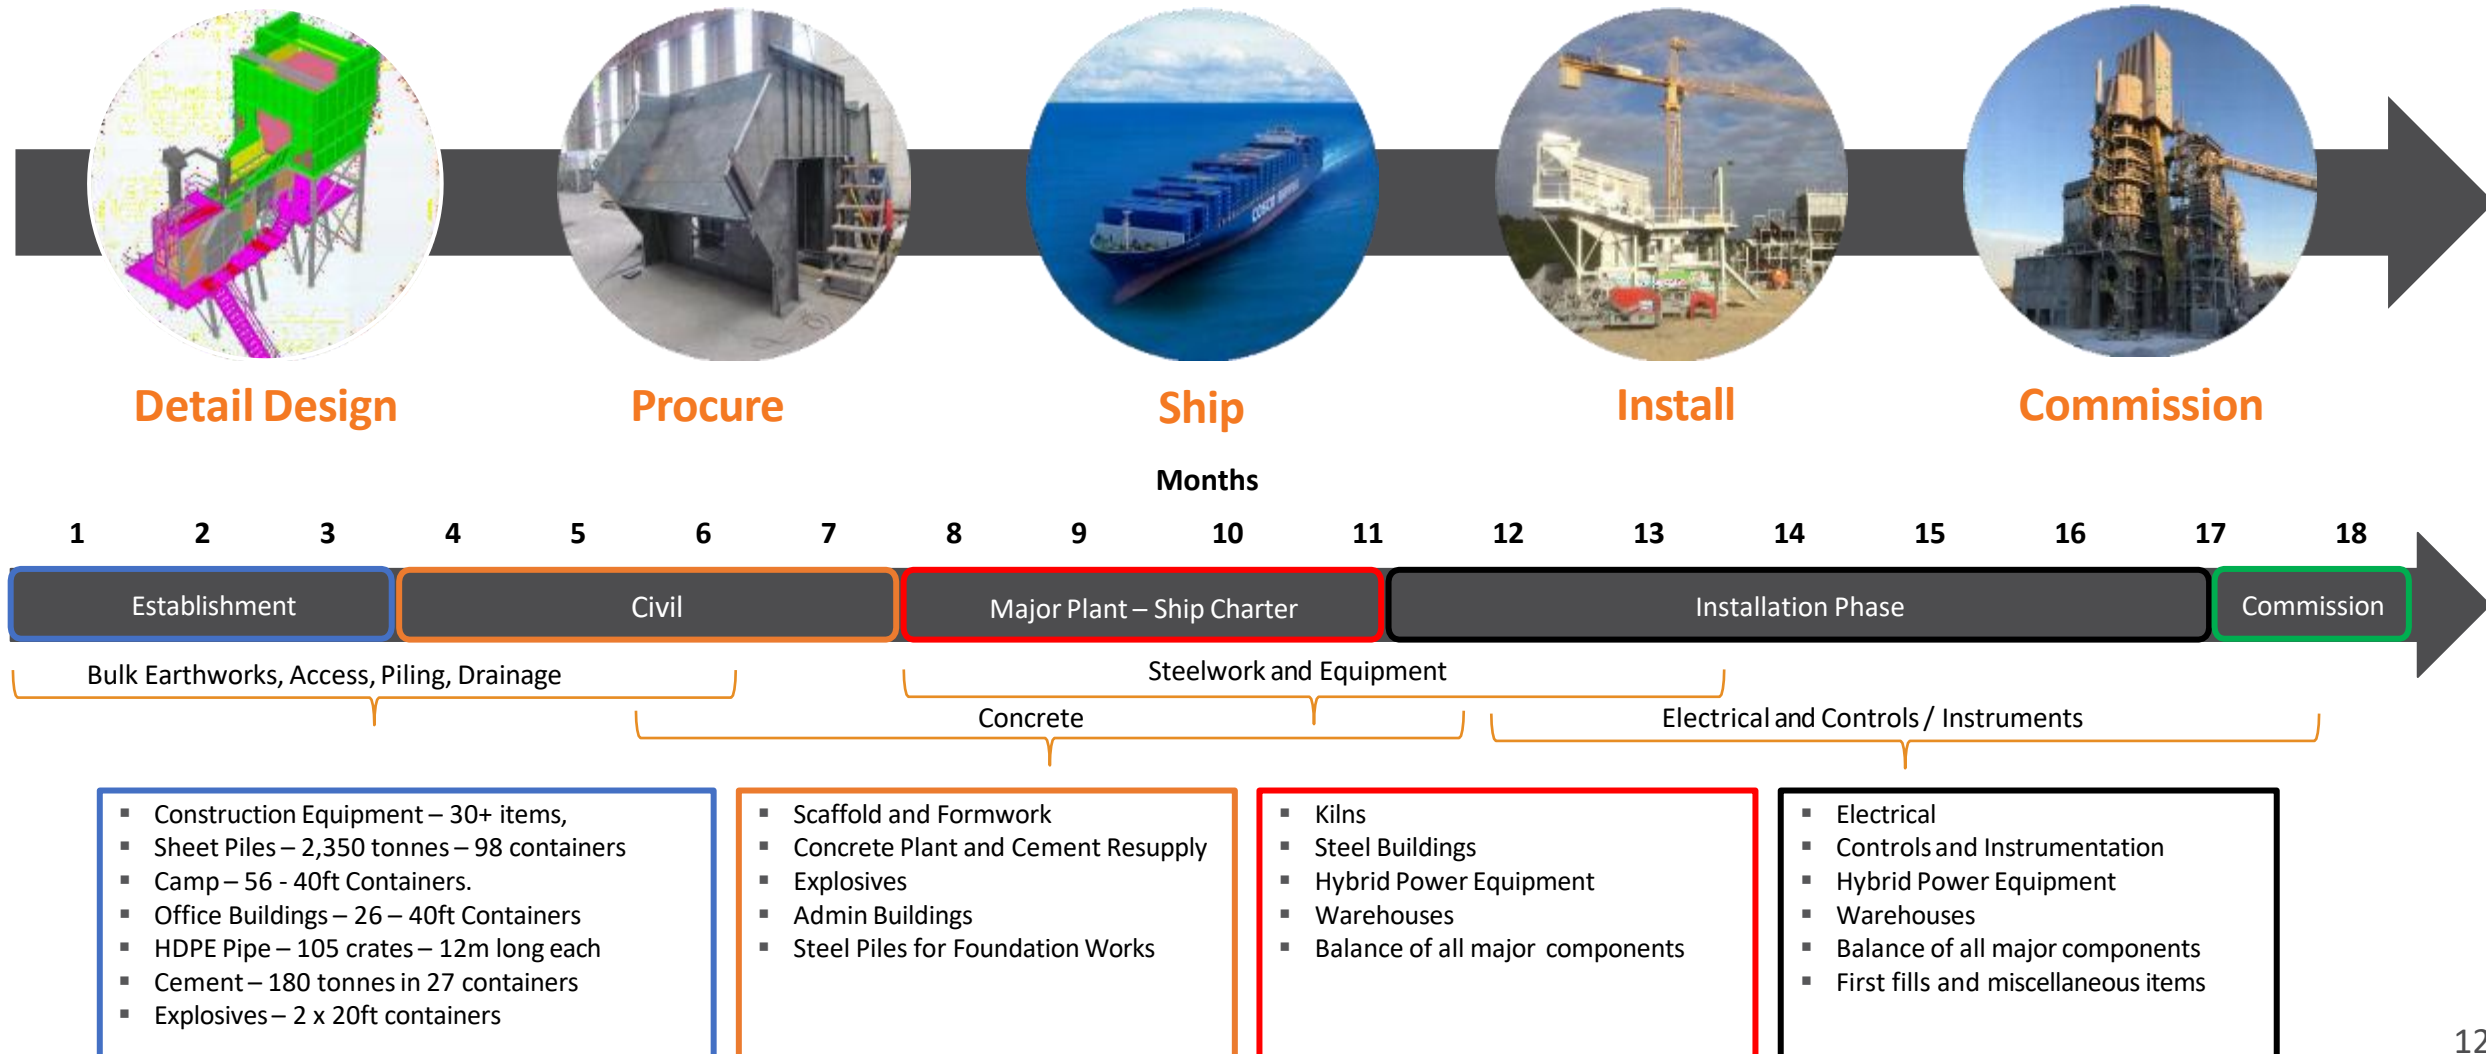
Detail Design

Procure

Ship

Install

Commission

Months

1 2 3 4 5 6 7 8 9 10 11 12 13 14 15 16 17 18

Establishment

Civil

Major Plant – Ship Charter

Installation Phase

Commission

Bulk Earthworks, Access, Piling, Drainage

Steelwork and Equipment

Concrete

Electrical and Controls / Instruments

- Construction Equipment – 30+ items,
- Sheet Piles – 2,350 tonnes – 98 containers
- Camp – 56 - 40ft Containers.
- Office Buildings – 26 – 40ft Containers
- HDPE Pipe – 105 crates – 12m long each
- Cement – 180 tonnes in 27 containers
- Explosives – 2 x 20ft containers

- Scaffold and Formwork
- Concrete Plant and Cement Resupply
- Explosives
- Admin Buildings
- Steel Piles for Foundation Works

- Kilns
- Steel Buildings
- Hybrid Power Equipment
- Warehouses
- Balance of all major components

- Electrical
- Controls and Instrumentation
- Hybrid Power Equipment
- Warehouses
- Balance of all major components
- First fills and miscellaneous items

12